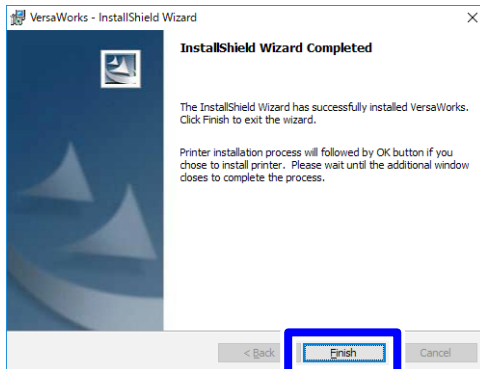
VersaWorks - InstallShield Wizard

InstallShield Wizard Completed

The InstallShield Wizard has successfully installed VersaWorks. Click Finish to exit the wizard.

Printer installation process will followed by OK button if you chose to install printer. Please wait until the additional window closes to complete the process.

< Back

Finish

Cancel